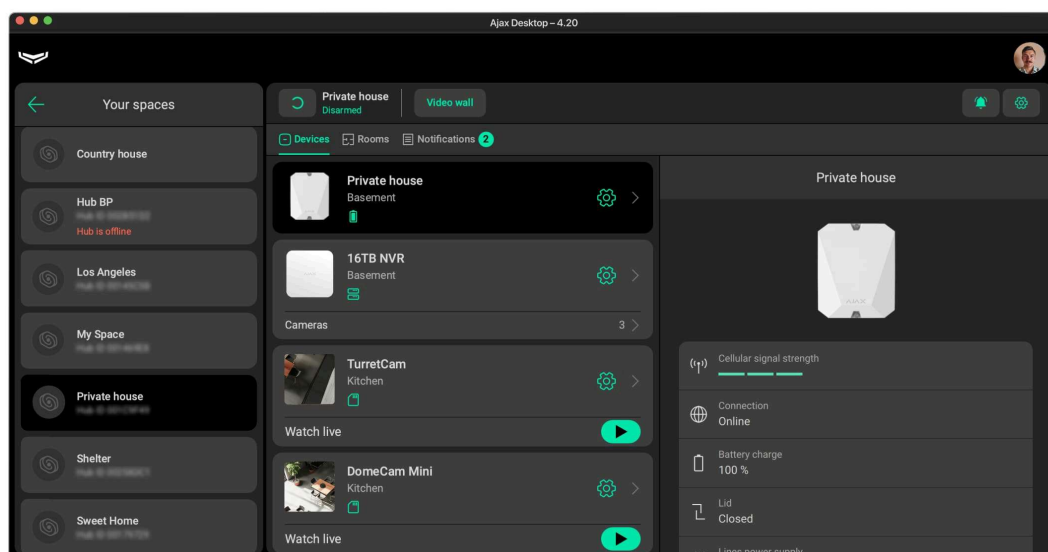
Ajax Desktop – 4.20

Your spaces

Country house

Hub BP
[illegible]
Hub is offline

Los Angeles
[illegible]

My Space
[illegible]

Private house
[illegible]

Shelter
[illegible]

Sweet Home
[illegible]

Private house
Disarmed

Video wall

Devices
Rooms
Notifications 2

Private house
Basement

16TB NVR
Basement

Cameras 3

TurretCam
Kitchen

Watch live

DomeCam Mini
Kitchen

Watch live

Private house

Cellular signal strength

Connection
Online

Battery charge
100 %

Lid
Closed

Lines power supply